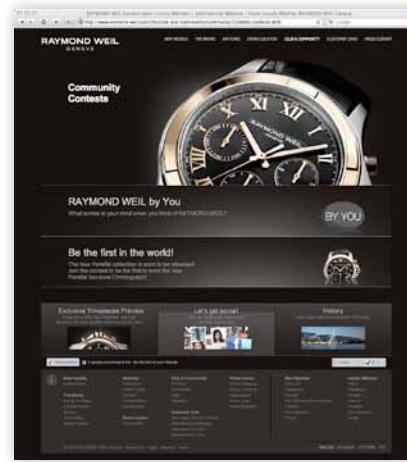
RAYMOND WEIL
GENEVE

NEW MODELS
THE BRAND
WATCHES
STORE LOCATOR
CLUB & COMMUNITY
CUSTOMER CARE
PRESS CORNER

Community Contests

RAYMOND WEIL

RAYMOND WEIL by You
What comes to your mind when you think of RAYMOND WEIL?

BY YOU

Be the first in the world!
The new Parsifal collection is soon to be released!
Join the contest to be the first to wear the new Parsifal two-tone Chronograph!

Exclusive Timepieces Preview

Let's get social!

History

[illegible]